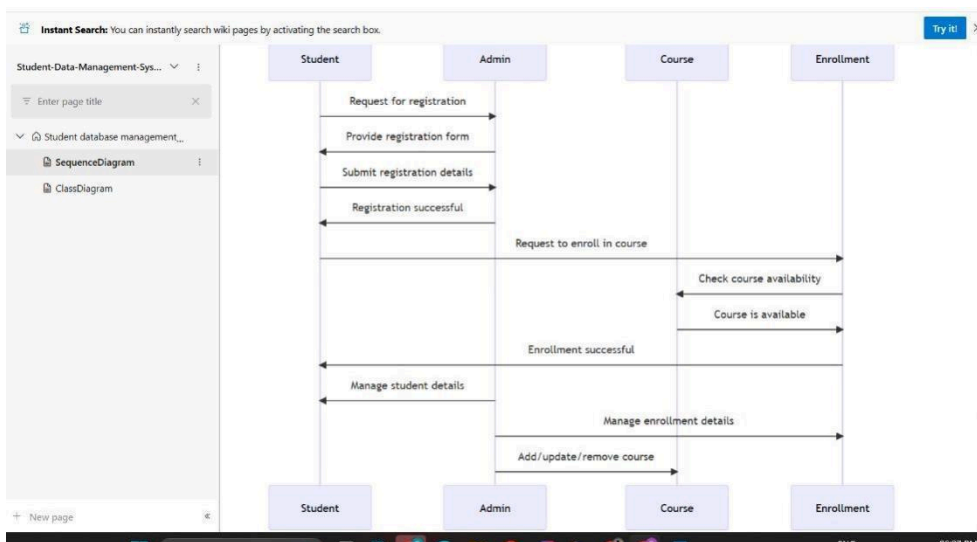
**Instant Search:** You can instantly search wiki pages by activating the search box.

Try it!

Student-Data-Management-Sys...

Enter page title

Student database management...

SequenceDiagram

ClassDiagram

+ New page

Student

Admin

Course

Enrollment

Request for registration

Provide registration form

Submit registration details

Registration successful

Request to enroll in course

Check course availability

Course is available

Enrollment successful

Manage student details

Manage enrollment details

Add/update/remove course

Student

Admin

Course

Enrollment